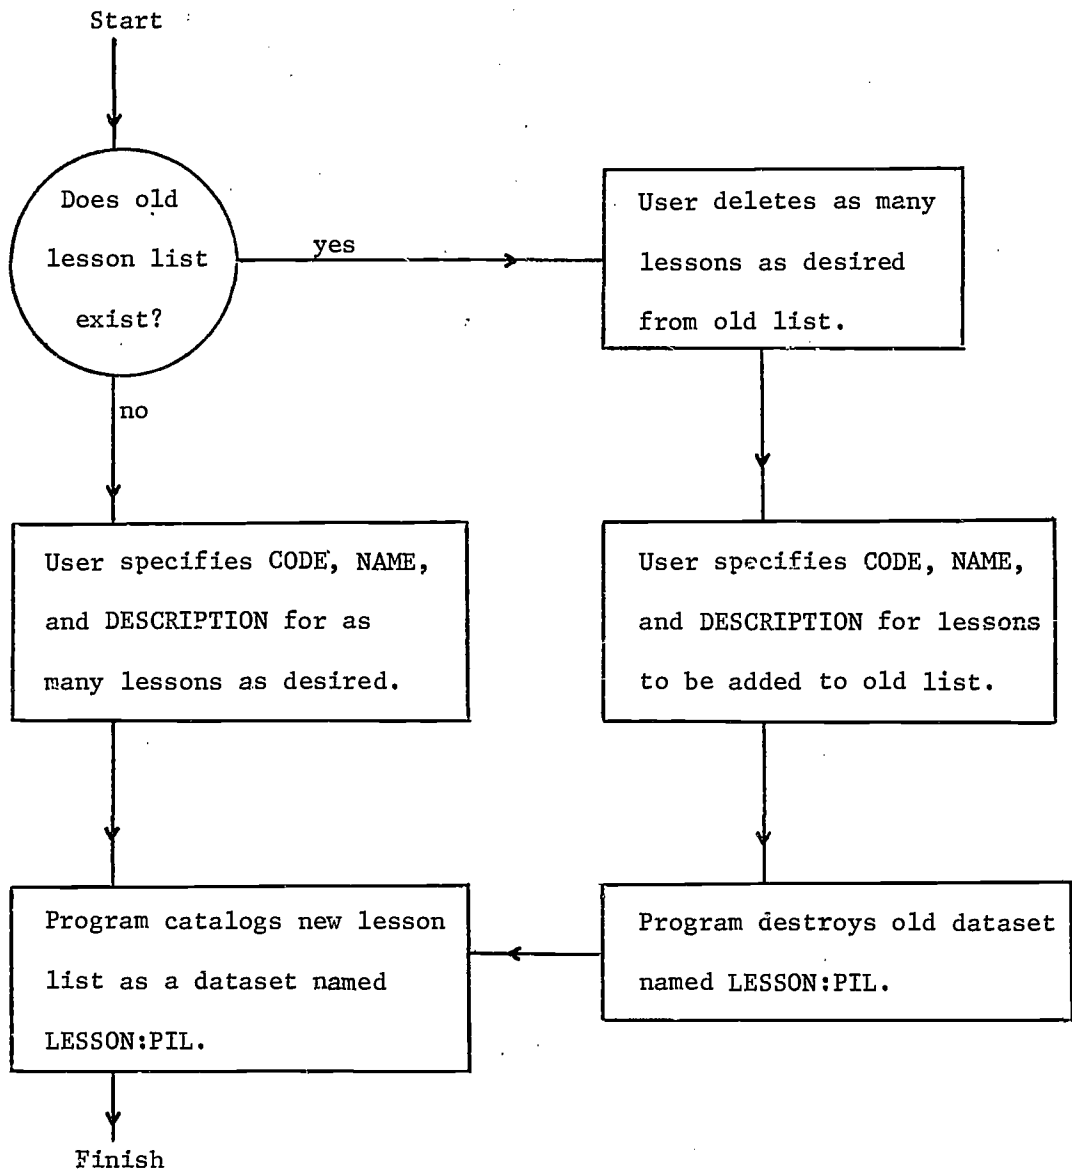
Start

Does old lesson list exist?

yes

User deletes as many lessons as desired from old list.

no

User specifies CODE, NAME, and DESCRIPTION for as many lessons as desired.

User specifies CODE, NAME, and DESCRIPTION for lessons to be added to old list.

Program catalogs new lesson list as a dataset named LESSON:PIL.

Program destroys old dataset named LESSON:PIL.

Finish